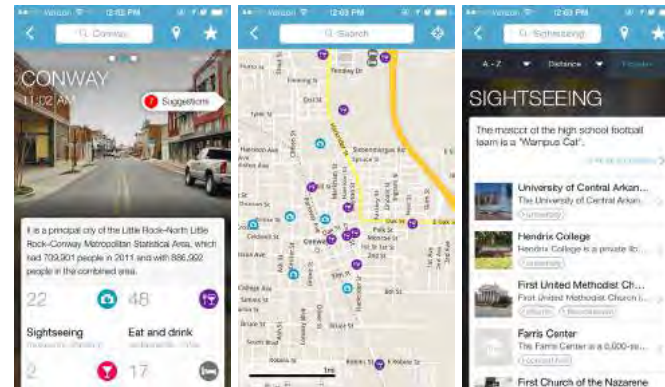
Verizon 12:03 PM
Conway
CONWAY
11:02 AM
Suggestions
It is a principal city of the Little Rock–North Little Rock–Conway Metropolitan Statistical Area, which had 709,901 people in 2011 and with 886,992 people in the combined area.
22
48
Sightseeing
Eat and drink
2
17

Verizon 12:03 PM
Search
1mi

Verizon 12:03 PM
Sightseeing
A - Z
Distance
SIGHTSEEING
The mascot of the high school football team is a "Wampus Cat".
University of Central Arkan...
The University of Central Arkan...
University
Hendrix College
Hendrix College is a private lib...
University
First United Methodist Ch...
First United Methodist Church i...
Church
Farris Center
The Farris Center is a 6,000-se...
First Church of the Nazarene